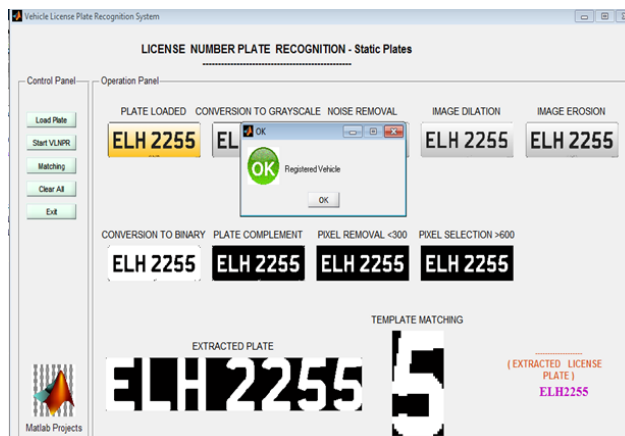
Vehicle License Plate Recognition System

LICENSE NUMBER PLATE RECOGNITION - Static Plates

Control Panel

Load Plate

Start VLNPR

Matching

Clear All

Exit

Operation Panel

PLATE LOADED

ELH 2255

CONVERSION TO GRAYSCALE

EL

NOISE REMOVAL

IMAGE DILATION

ELH 2255

IMAGE EROSION

ELH 2255

OK

OK

Registered Vehicle

OK

CONVERSION TO BINARY

ELH 2255

PLATE COMPLEMENT

ELH 2255

PIXEL REMOVAL <300

ELH 2255

PIXEL SELECTION >600

ELH 2255

TEMPLATE MATCHING

EXTRACTED PLATE

ELH 2255

5

( EXTRACTED LICENSE PLATE )

ELH2255

Matlab Projects